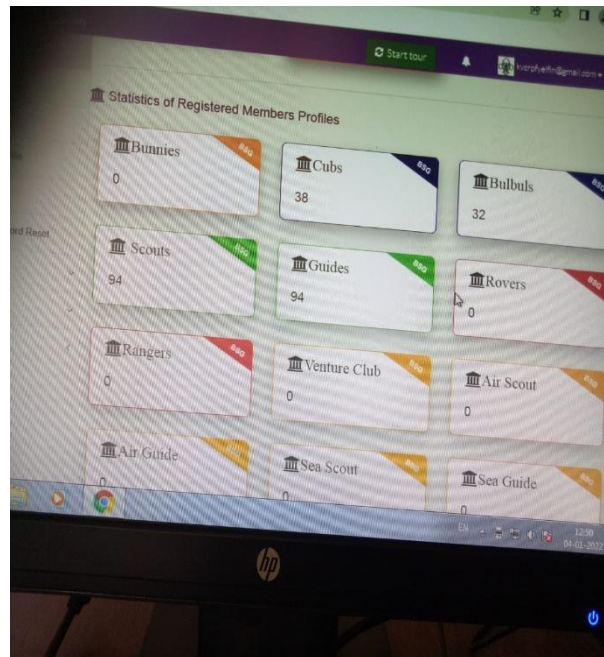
Start tour

kvsrpfvefhn@gmail.com

Statistics of Registered Members Profiles

ord Reset

Bunnies
BSG
0

Cubs
BSG
38

Bulbuls
BSG
32

Scouts
BSG
94

Guides
BSG
94

Rovers
BSG
0

Rangers
BSG
0

Venture Club
BSG
0

Air Scout
BSG
0

Air Guide
BSG
0

Sea Scout
BSG
0

Sea Guide
BSG
0

EN
12:50
04-01-2022

hp